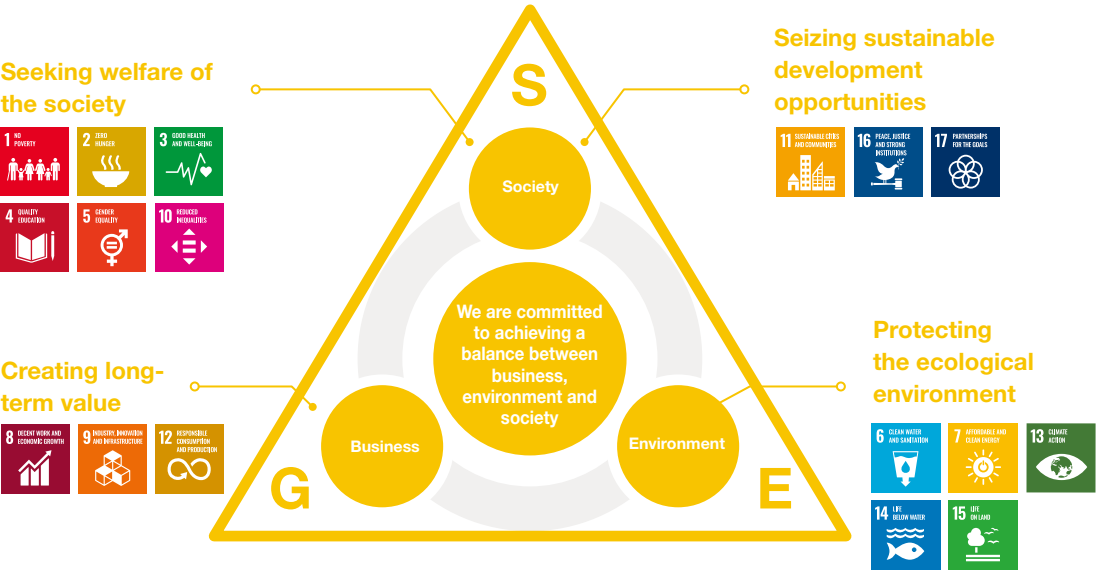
Seeking welfare of the society

1 NO POVERTY
2 ZERO HUNGER
3 GOOD HEALTH AND WELL-BEING
4 QUALITY EDUCATION
5 GENDER EQUALITY
10 REDUCED INEQUALITIES

S

Seizing sustainable development opportunities

11 SUSTAINABLE CITIES AND COMMUNITIES
16 PEACE, JUSTICE AND STRONG INSTITUTIONS
17 PARTNERSHIPS FOR THE GOALS

Society

We are committed to achieving a balance between business, environment and society

Creating long-term value

8 DECENT WORK AND ECONOMIC GROWTH
9 INDUSTRY, INNOVATION AND INFRASTRUCTURE
12 RESPONSIBLE CONSUMPTION AND PRODUCTION

Business

Environment

Protecting the ecological environment

6 CLEAN WATER AND SANITATION
7 AFFORDABLE AND CLEAN ENERGY
13 CLIMATE ACTION
14 LIFE BELOW WATER
15 LIFE ON LAND

G

E